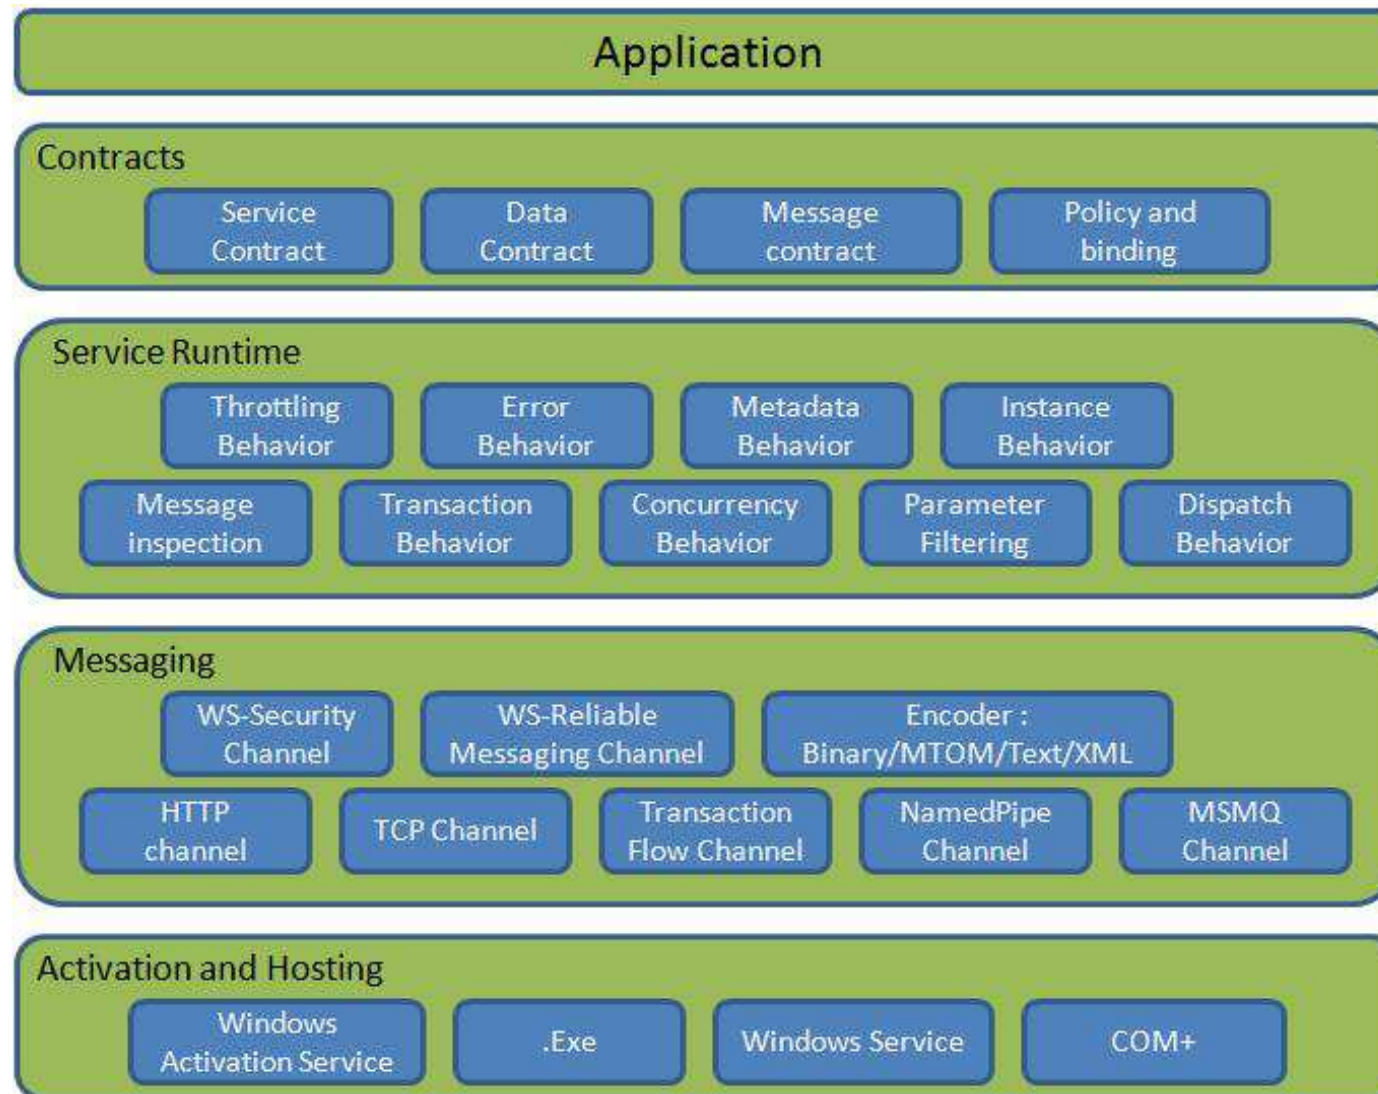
Application

Contracts

Service Contract

Data Contract

Message contract

Policy and binding

Service Runtime

Throttling Behavior

Error Behavior

Metadata Behavior

Instance Behavior

Message inspection

Transaction Behavior

Concurrency Behavior

Parameter Filtering

Dispatch Behavior

Messaging

WS-Security Channel

WS-Reliable Messaging Channel

Encoder : Binary/MTOM/Text/XML

HTTP channel

TCP Channel

Transaction Flow Channel

NamedPipe Channel

MSMQ Channel

Activation and Hosting

Windows Activation Service

.Exe

Windows Service

COM+